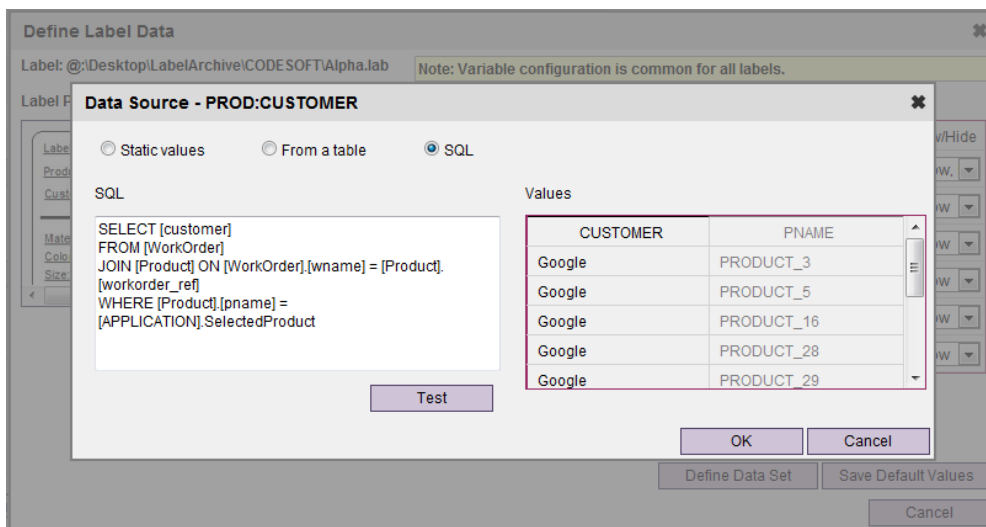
Define Label Data

Label: @:\Desktop\LabelArchive\CODESOFT\Alpha.lab

Note: Variable configuration is common for all labels.

Label P

Data Source - PROD:CUSTOMER

Static values  From a table  SQL

SQL

SELECT [customer]
FROM [WorkOrder]
JOIN [Product] ON [WorkOrder].[wname] = [Product].[workorder_ref]
WHERE [Product].[pname] = [APPLICATION].SelectedProduct

Test

Values

| CUSTOMER | PNAME |
|---|---|
| Google | PRODUCT_3 |
| Google | PRODUCT_5 |
| Google | PRODUCT_16 |
| Google | PRODUCT_28 |
| Google | PRODUCT_29 |

OK  Cancel

w/Hide

Define Data Set  Save Default Values

Cancel